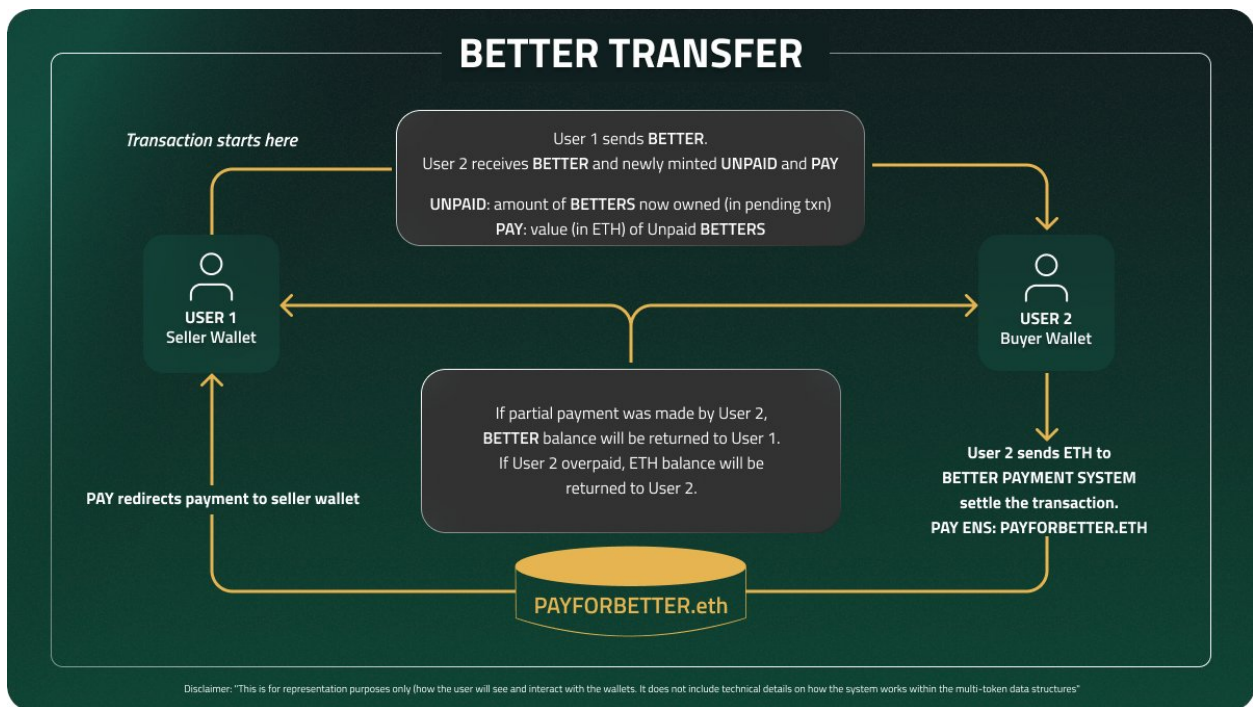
BETTER TRANSFER

Transaction starts here

User 1 sends BETTER.
User 2 receives BETTER and newly minted UNPAID and PAY

UNPAID: amount of BETTERS now owned (in pending txn)
PAY: value (in ETH) of Unpaid BETTERS

USER 1
Seller Wallet

USER 2
Buyer Wallet

If partial payment was made by User 2, BETTER balance will be returned to User 1. If User 2 overpaid, ETH balance will be returned to User 2.

PAY redirects payment to seller wallet

User 2 sends ETH to BETTER PAYMENT SYSTEM settle the transaction.
PAY ENS: PAYFORBETTER.ETH

PAYFORBETTER.eth

Disclaimer: "This is for representation purposes only (how the user will see and interact with the wallets. It does not include technical details on how the system works within the multi-token data structures"